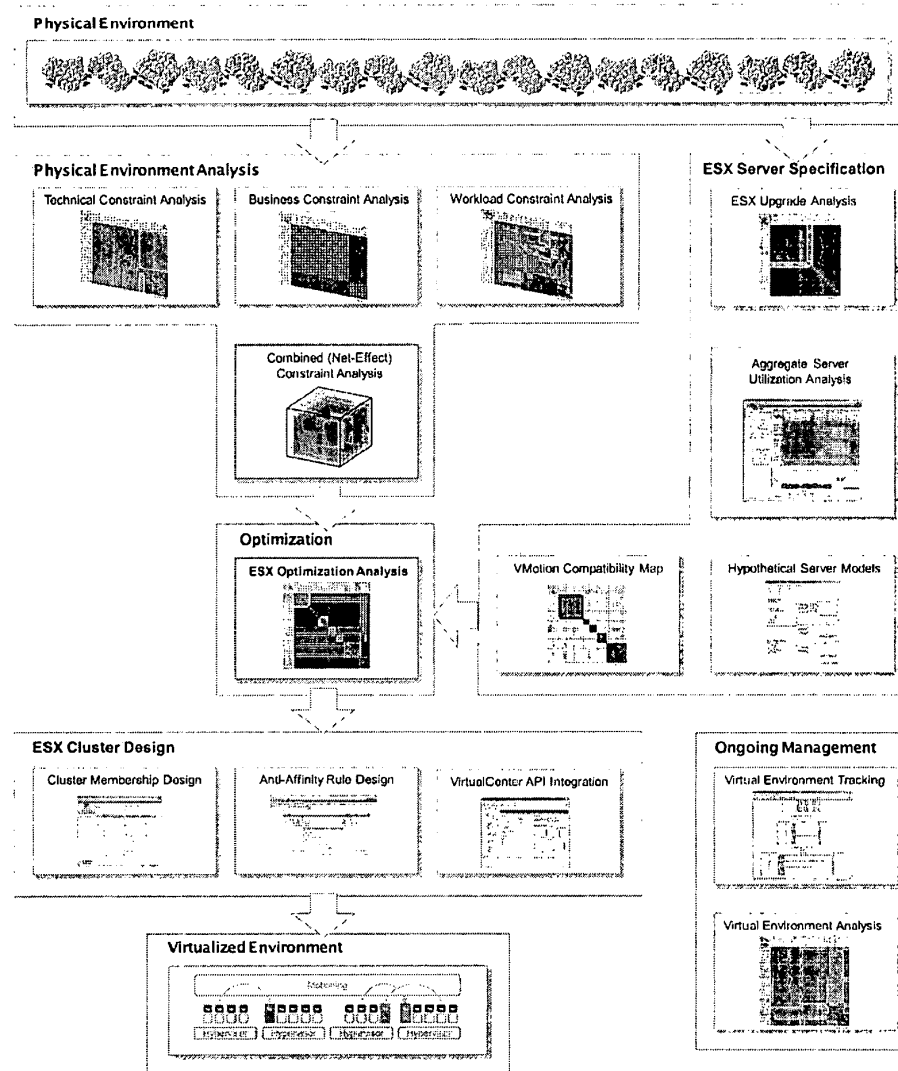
Physical Environment

Physical Environment Analysis

Technical Constraint Analysis

Business Constraint Analysis

Workload Constraint Analysis

Combined (Net-Effect) Constraint Analysis

ESX Server Specification

ESX Upgrade Analysis

Aggregate Server Utilization Analysis

Optimization

ESX Optimization Analysis

VMotion Compatibility Map

Hypothetical Server Models

ESX Cluster Design

Cluster Membership Design

Anti-Affinity Rule Design

VirtualCenter API Integration

Ongoing Management

Virtual Environment Tracking

Virtual Environment Analysis

Virtualized Environment

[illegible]

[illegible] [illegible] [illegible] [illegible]